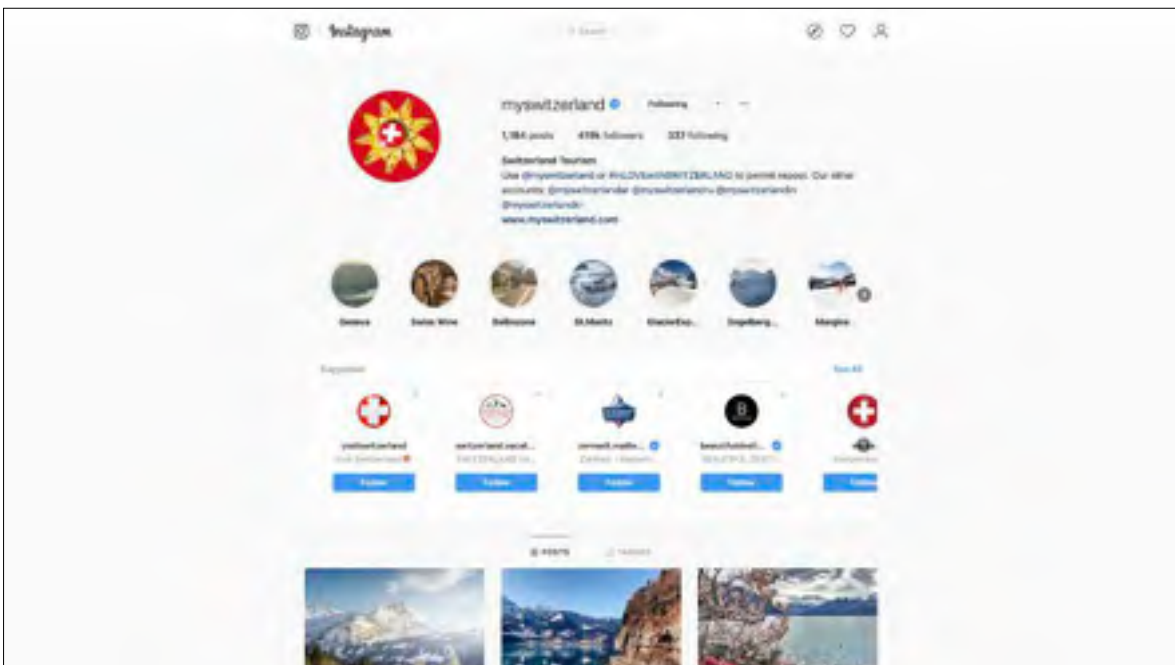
Instagram

Search

myswitzerland Following

1,184 posts 419k followers 337 following

Switzerland Tourism
Use @myswitzerland or #INLOVEwithSWITZERLAND to permit repost. Our other accounts: @myswitzerlander @myswitzerlandru @myswitzerlandin @myswitzerlandkr
www.myswitzerland.com

Geneva
Swiss Wine
Bellinzona
St.Moritz
GlacierExp...
Engelberg...
Margins

Suggested
See All

visitswitzerland
switzerland.vacat...
zermatt.matte...
beautifulswit...

Follow
Follow
Follow
Follow
Follow

POSTS
TAGGED